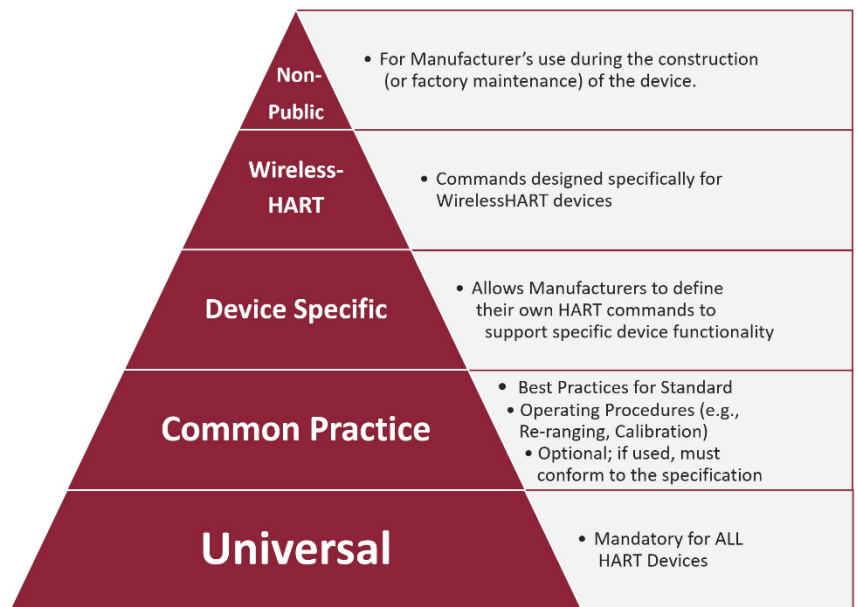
Non-Public

• For Manufacturer's use during the construction (or factory maintenance) of the device.

Wireless-HART

• Commands designed specifically for WirelessHART devices

Device Specific

• Allows Manufacturers to define their own HART commands to support specific device functionality

Common Practice

• Best Practices for Standard
• Operating Procedures (e.g., Re-ranging, Calibration)
• Optional; if used, must conform to the specification

Universal

• Mandatory for ALL HART Devices